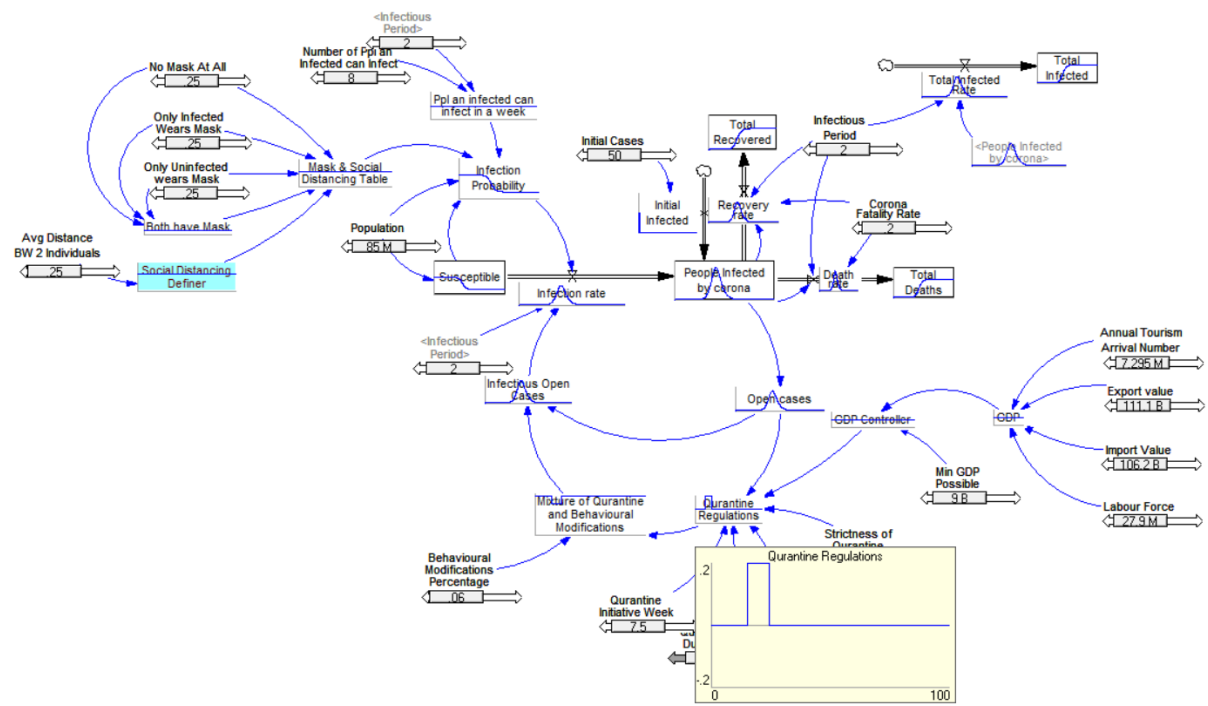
<Infectious Period>
2

Number of Ppl an Infected can Infect
8

Ppl an infected can infect in a week

No Mask At All
25

Only Infected Wears Mask
25

Only Uninfected wears Mask
25

Mask & Social Distancing Table

Both have Mask

Avg Distance BW 2 Individuals
25

Social Distancing Definer

Infection Probability

Population
85 M

Susceptible

Infection rate

Initial Cases
50

Initial Infected

Total Recovered

Recovery rate

Infectious Period
2

Total Infected Rate

Total Infected

<People Infected by corona>

Corona Fatality Rate
2

People Infected by corona

Death rate

Total Deaths

<Infectious Period>
2

Infectious Open Cases

Open cases

GDP Controller

GDP

Annual Tourism Arrival Number
7.295 M

Export value
111.1 B

Import Value
106.2 B

Labour Force
27.9 M

Min GDP Possible
9 B

Mixture of Quarantine and Behavioural Modifications

Qurantine Regulations

Strictness of Qurantine

Behavioural Modifications Percentage
.06

Qurantine Initiative Week
7.5

Du

Qurantine Regulations
.2
-.2
0
100